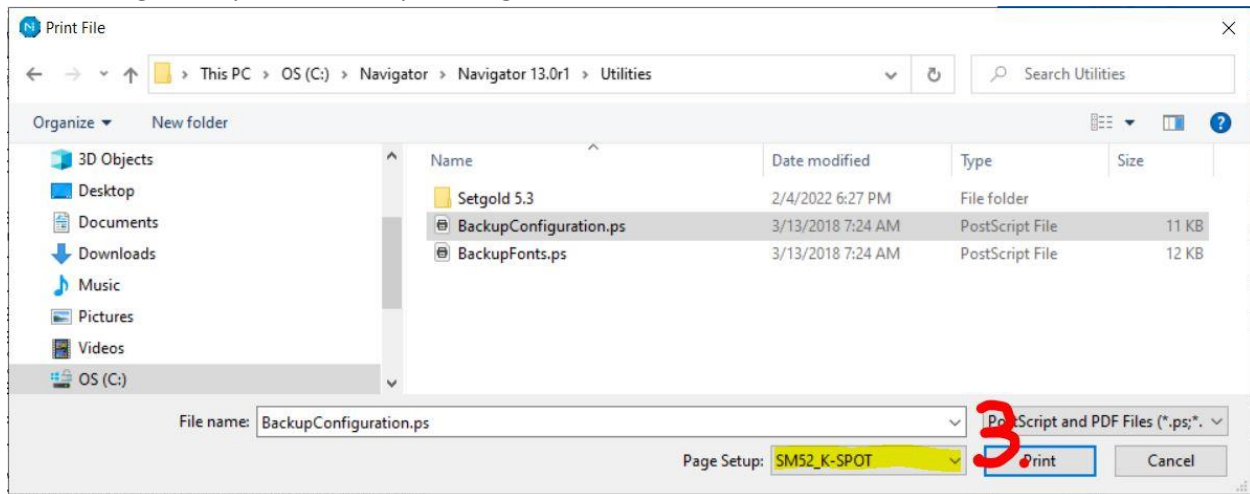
Print File

This PC > OS (C:) > Navigator > Navigator 13.0r1 > Utilities

Search Utilities

Organize ▾ New folder

3D Objects
Desktop
Documents
Downloads
Music
Pictures
Videos
OS (C:)

| Name | Date modified | Type | Size |
|---|---|---|---|
| Setgold 5.3 | 2/4/2022 6:27 PM | File folder | |
| BackupConfiguration.ps | 3/13/2018 7:24 AM | PostScript File | 11 KB |
| BackupFonts.ps | 3/13/2018 7:24 AM | PostScript File | 12 KB |

File name: BackupConfiguration.ps

PostScript and PDF Files (*.ps;*.

Page Setup: SM52_K-SPOT

3.

Print

Cancel